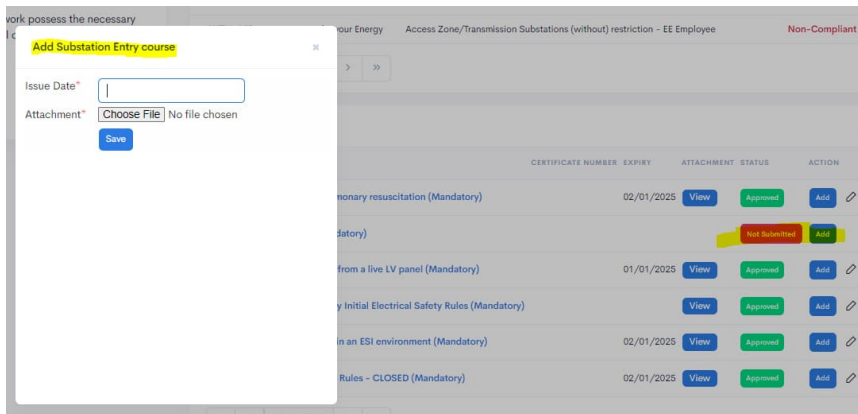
vork possess the necessary

our Energy Access Zone/Transmission Substations (without) restriction - EE Employee Non-Compliant

Add Substation Entry course ×

Issue Date*

Attachment* Choose File No chosen

Save

CERTIFICATE NUMBER EXPIRY ATTACHMENT STATUS ACTION

monary resuscitation (Mandatory) 02/01/2025 View Approved Add

datory) Not Submitted Add

from a live LV panel (Mandatory) 01/01/2025 View Approved Add

y Initial Electrical Safety Rules (Mandatory) View Approved Add

in an ESI environment (Mandatory) 02/01/2025 View Approved Add

Rules - CLOSED (Mandatory) 02/01/2025 View Approved Add